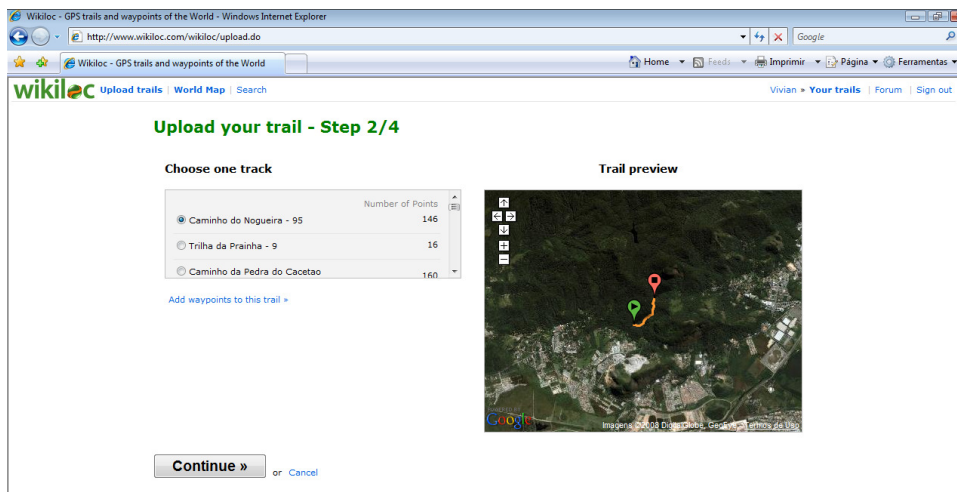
Wikiloc - GPS trails and waypoints of the World - Windows Internet Explorer

http://www.wikiloc.com/wikiloc/upload.do

Google

Wikiloc - GPS trails and waypoints of the World

Home Feeds Imprimir Página Ferramentas

wikiloc Upload trails | World Map | Search

Vivian » Your trails | Forum | Sign out

Upload your trail - Step 2/4

Choose one track

| | Number of Points |
|---|---|
| Caminho do Nogueira - 95 | 146 |
| Trilha da Prainha - 9 | 16 |
| Caminho da Pedra do Cacetao | 160 |

Add waypoints to this trail »

Trail preview

Google

Imagens ©2008 DigitalGlobe, GeoEye, Termos de Uso

Continue »

or Cancel